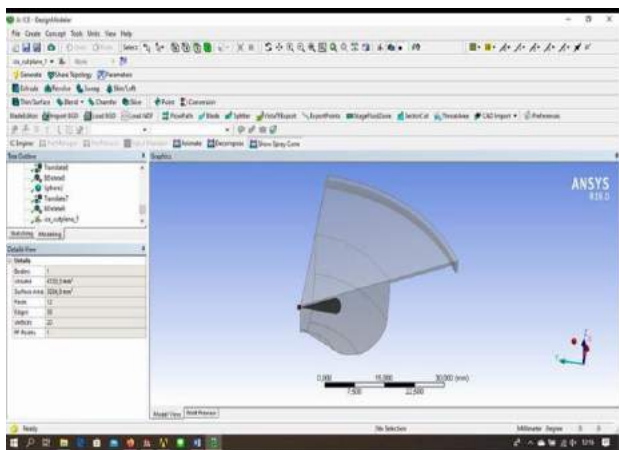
A: ICE - DesignModeler
File Create Concept Tools Units View Help
Generate Share Topology Parameters
Extrude Revolve Sweep Skin/Loft
Thin/Surface Blend Chamfer Slice Point Conversion
Tree Outline
Translate5
BExtend4
Sphere2
Translate7
BExtend6
Sketching Modeling
Details View
Details
Bodies 1
Volume
Surface Area
Faces 12
Edges 30
Vertices 22
Graphics
ANSYS
R18.0
0.000 15.000 30.000 (mm)
7.500 22.500
Model View Print Preview
Ready
No Selection
Millimeter Degree